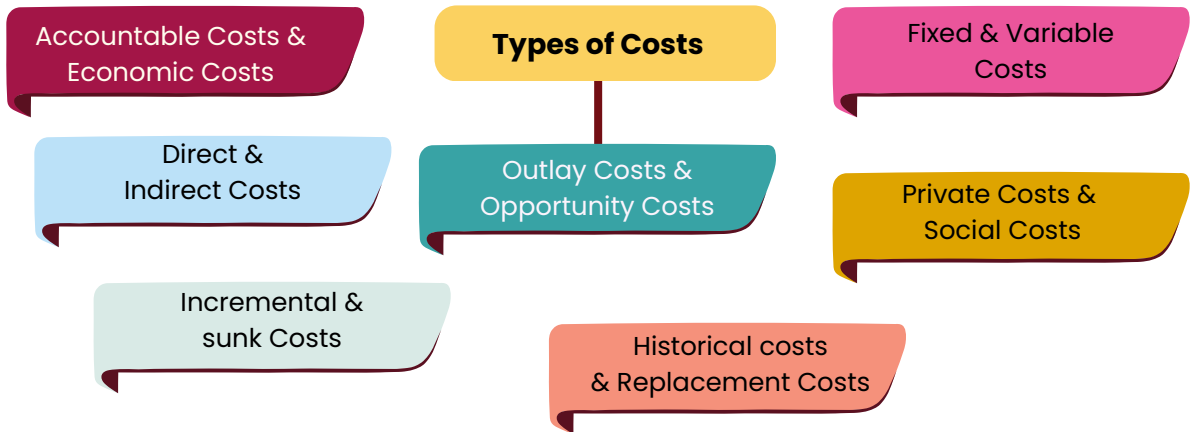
Types of Costs

Accountable Costs & Economic Costs

Fixed & Variable Costs

Direct & Indirect Costs

Outlay Costs & Opportunity Costs

Private Costs & Social Costs

Incremental & sunk Costs

Historical costs & Replacement Costs